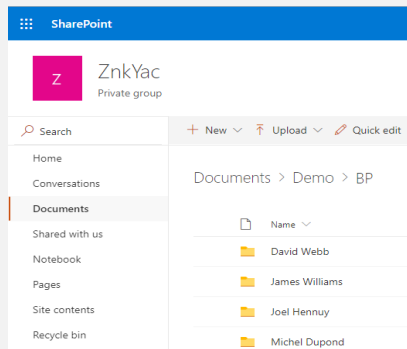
SharePoint

Z

ZnkYac

Private group

Search

+ New

Upload

Quick edit

Home

Conversations

Documents

Shared with us

Notebook

Pages

Site contents

Recycle bin

Documents > Demo > BP

Name

David Webb

James Williams

Joel Hennuy

Michel Dupond